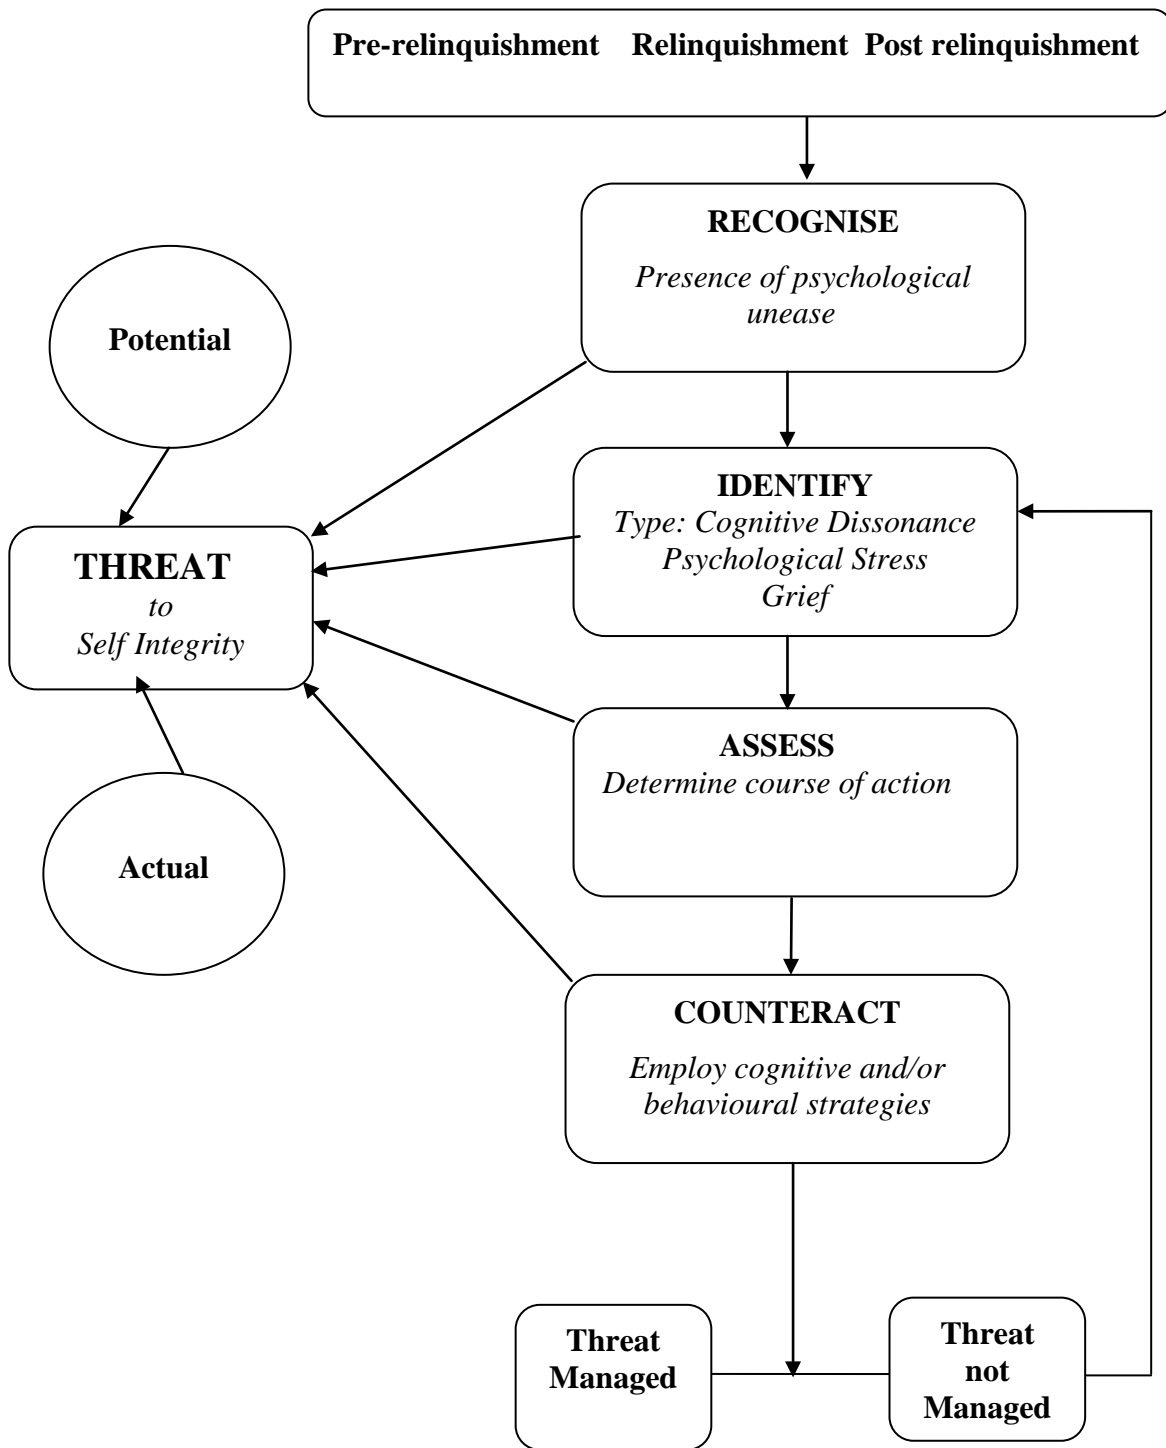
Pre-relinquishment Relinquishment Post relinquishment

RECOGNISE
Presence of psychological unease

Potential

THREAT
to
Self Integrity

IDENTIFY
Type: Cognitive Dissonance
Psychological Stress
Grief

ASSESS
Determine course of action

Actual

COUNTERACT
Employ cognitive and/or behavioural strategies

Threat Managed

Threat not Managed